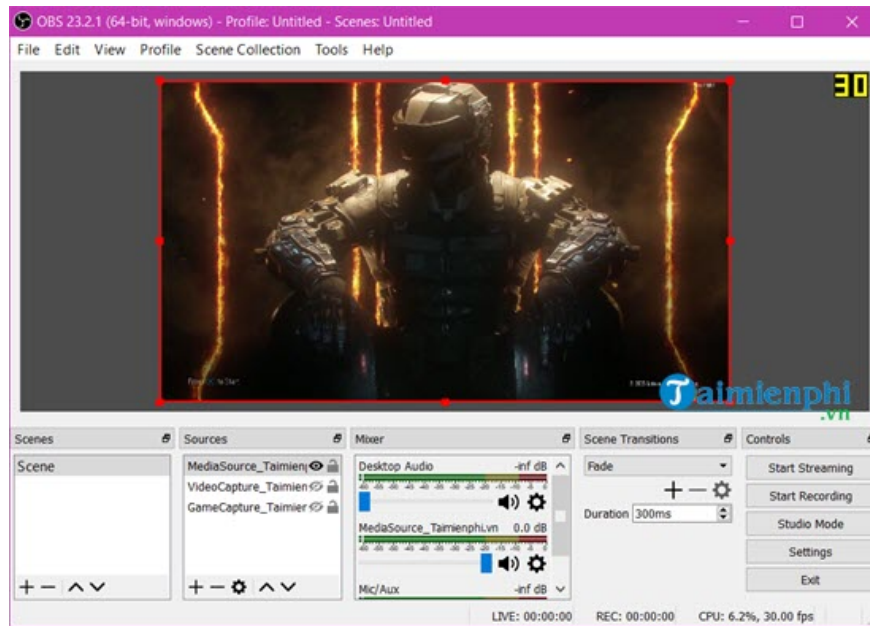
OBS 23.2.1 (64-bit, windows) - Profile: Untitled - Scenes: Untitled

File Edit View Profile Scene Collection Tools Help

30

Taimienphi .vn

Scenes

Scene

Sources

MediaSource_Taimien

VideoCapture_Taimien

GameCapture_Taimier

Mixer

Desktop Audio -inf dB

MediaSource_Taimienphi.vn 0.0 dB

Mic/Aux -inf dB

Scene Transitions

Fade

Duration 300ms

Controls

Start Streaming

Start Recording

Studio Mode

Settings

Exit

LIVE: 00:00:00 REC: 00:00:00 CPU: 6.2%, 30.00 fps